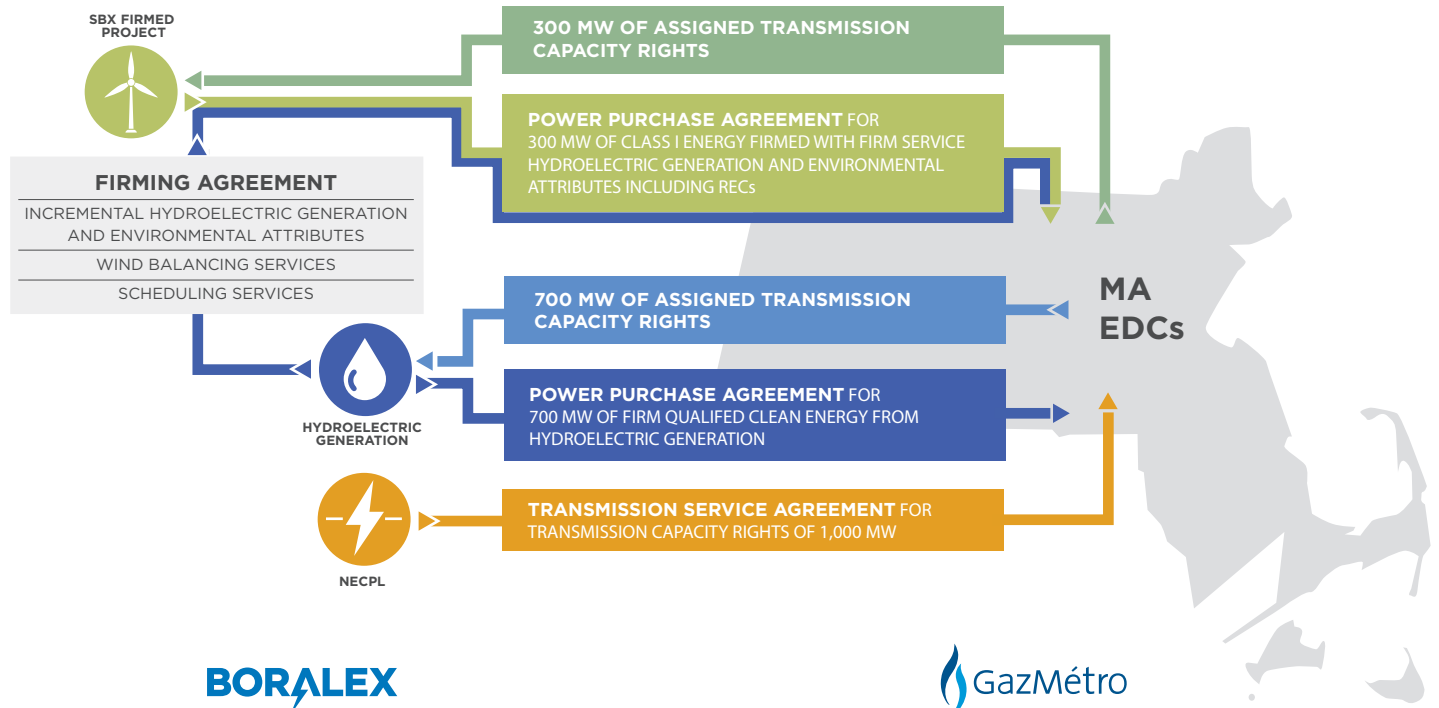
SBX FIRMED PROJECT

300 MW OF ASSIGNED TRANSMISSION CAPACITY RIGHTS

POWER PURCHASE AGREEMENT FOR 300 MW OF CLASS I ENERGY FIRMED WITH FIRM SERVICE HYDROELECTRIC GENERATION AND ENVIRONMENTAL ATTRIBUTES INCLUDING RECs

FIRMING AGREEMENT

INCREMENTAL HYDROELECTRIC GENERATION AND ENVIRONMENTAL ATTRIBUTES

WIND BALANCING SERVICES

SCHEDULING SERVICES

MA EDCs

700 MW OF ASSIGNED TRANSMISSION CAPACITY RIGHTS

POWER PURCHASE AGREEMENT FOR 700 MW OF FIRM QUALIFED CLEAN ENERGY FROM HYDROELECTRIC GENERATION

HYDROELECTRIC GENERATION

TRANSMISSION SERVICE AGREEMENT FOR TRANSMISSION CAPACITY RIGHTS OF 1,000 MW

NECPL

BORALEX

GazMétro